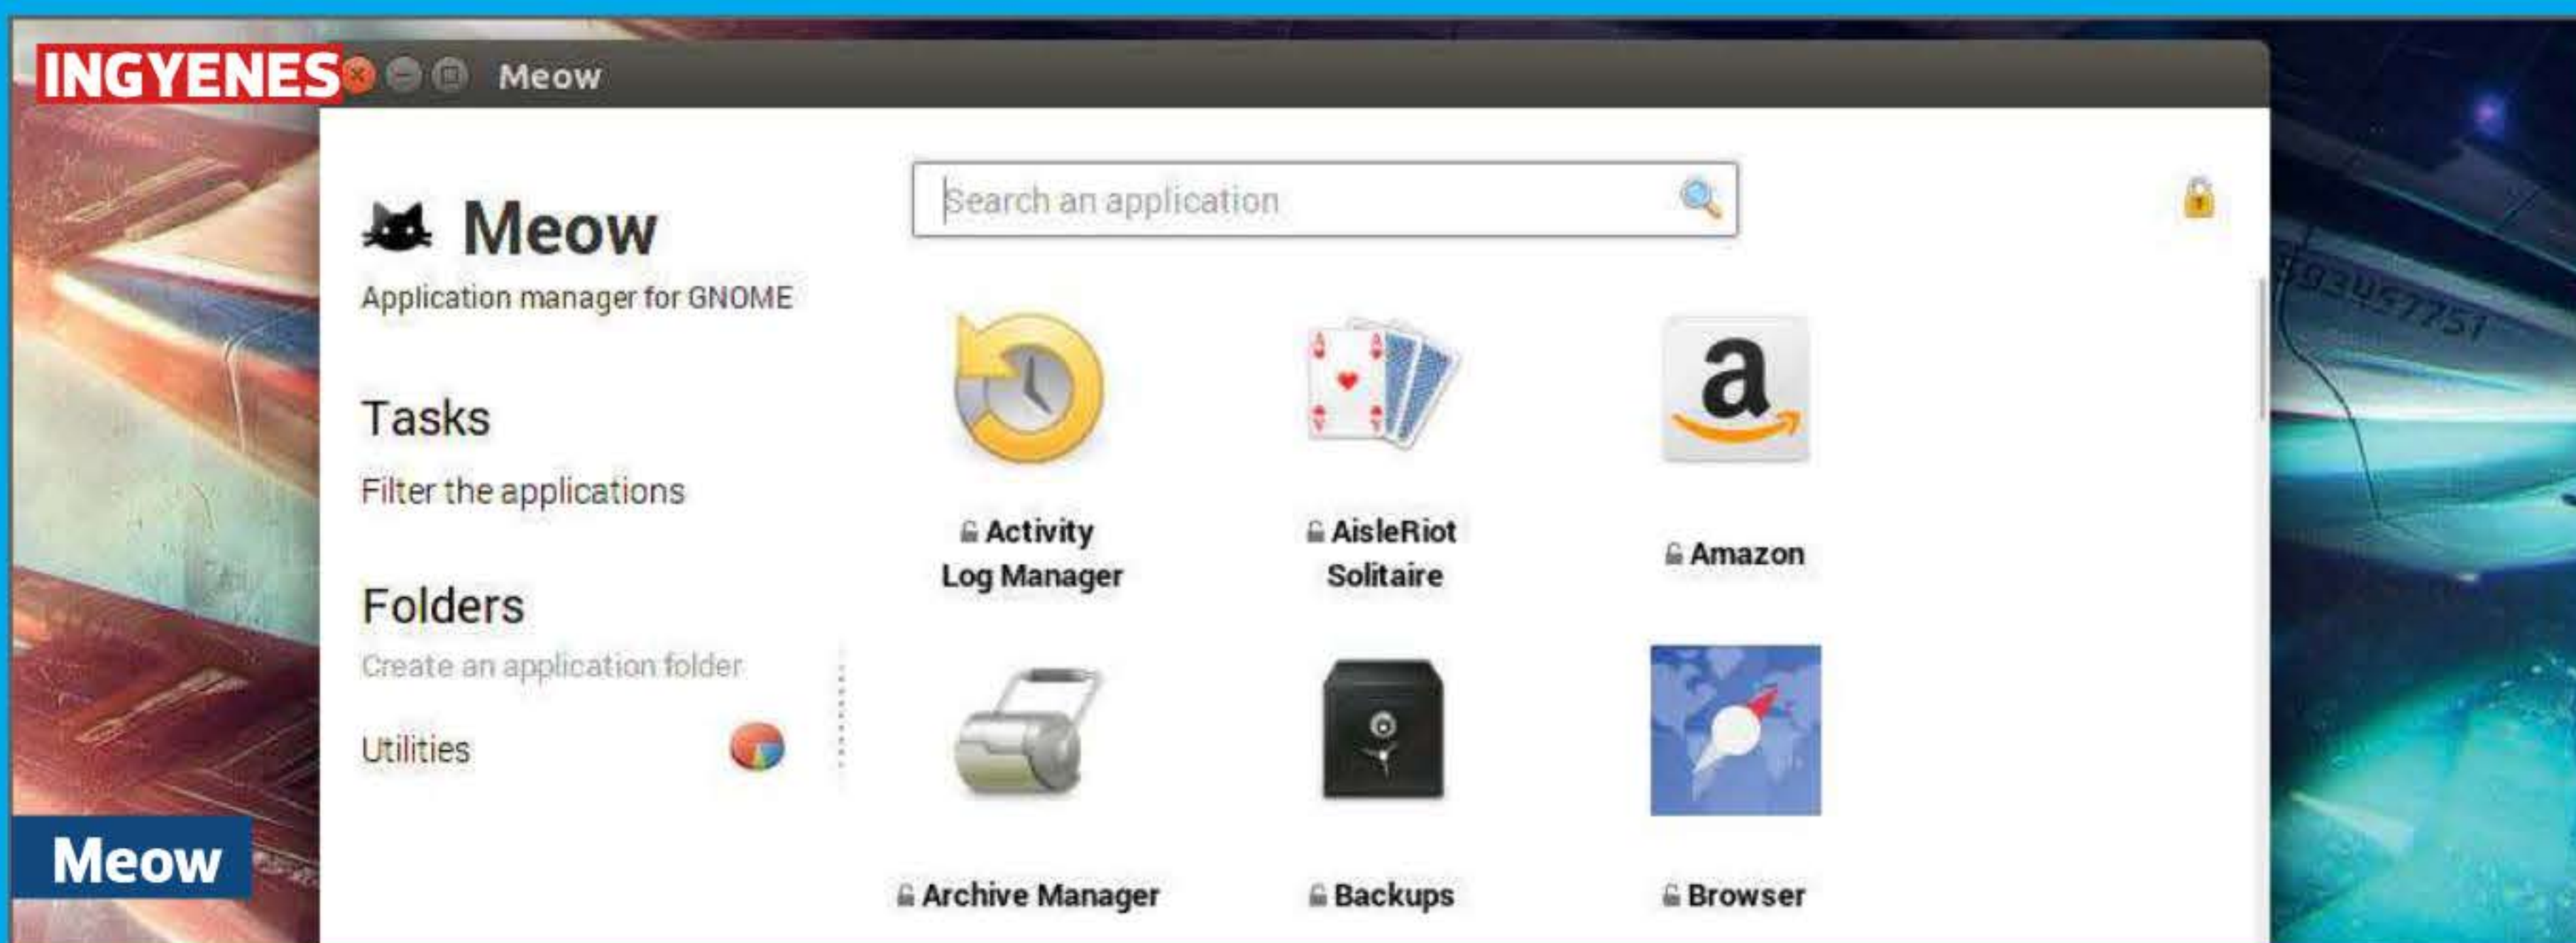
INGYENES

Meow

Meow

Application manager for GNOME

Search an application

Tasks

Filter the applications

Folders

Create an application folder

Utilities

Activity Log Manager

AisleRiot Solitaire

Amazon

Archive Manager

Backups

Browser

Meow